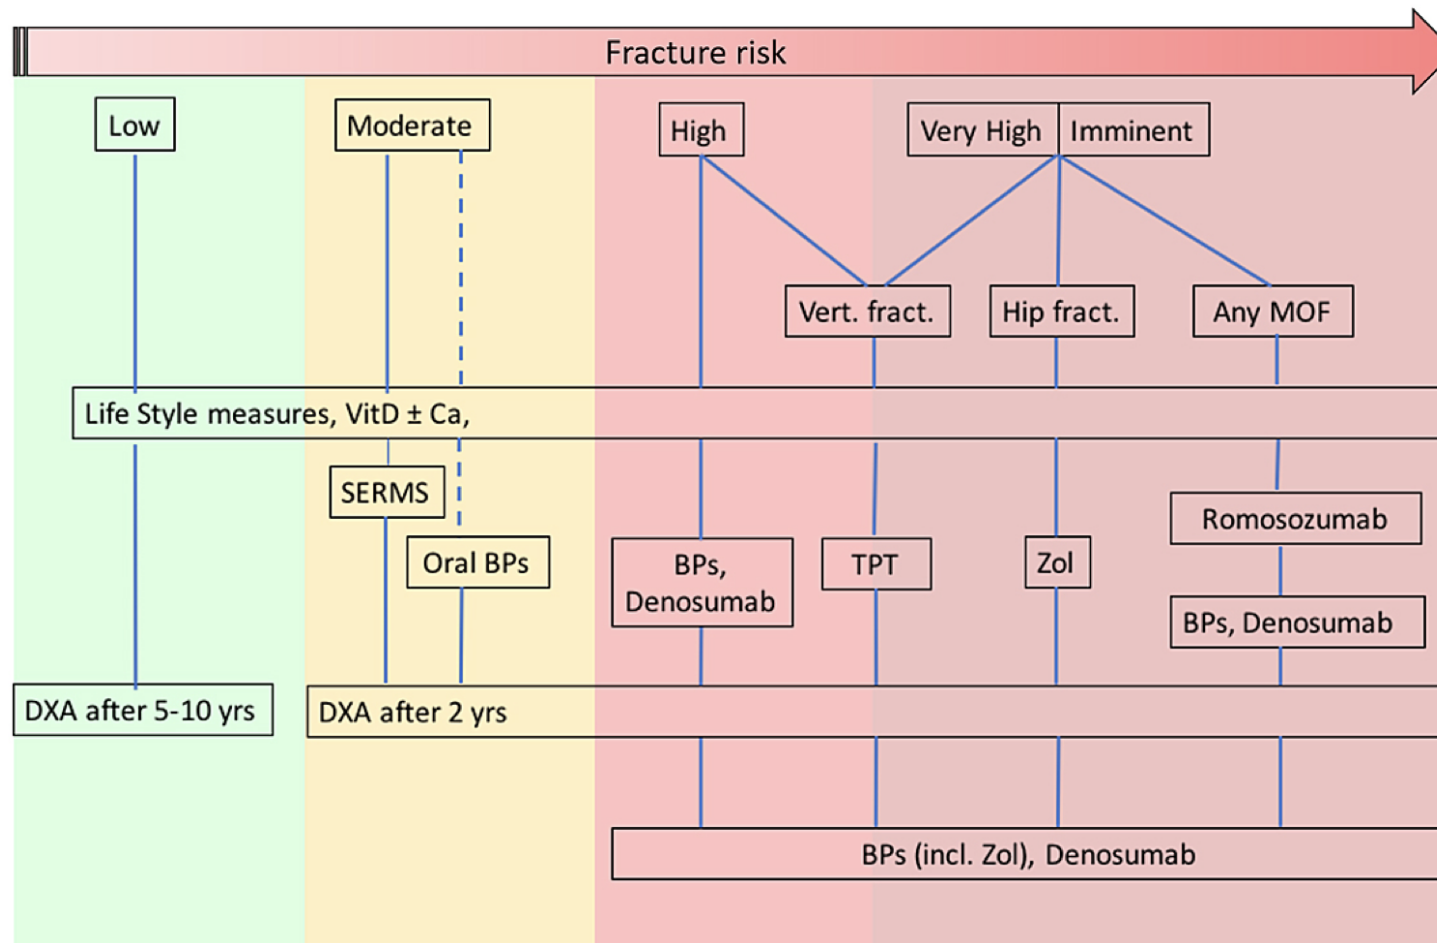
Fracture risk

Low

Moderate

High

Very High

Imminent

Vert. fract.

Hip fract.

Any MOF

Life Style measures, VitD ± Ca,

SERMS

Oral BPs

BPs, Denosumab

TPT

Zol

Romosozumab

BPs, Denosumab

DXA after 5-10 yrs

DXA after 2 yrs

BPs (incl. Zol), Denosumab